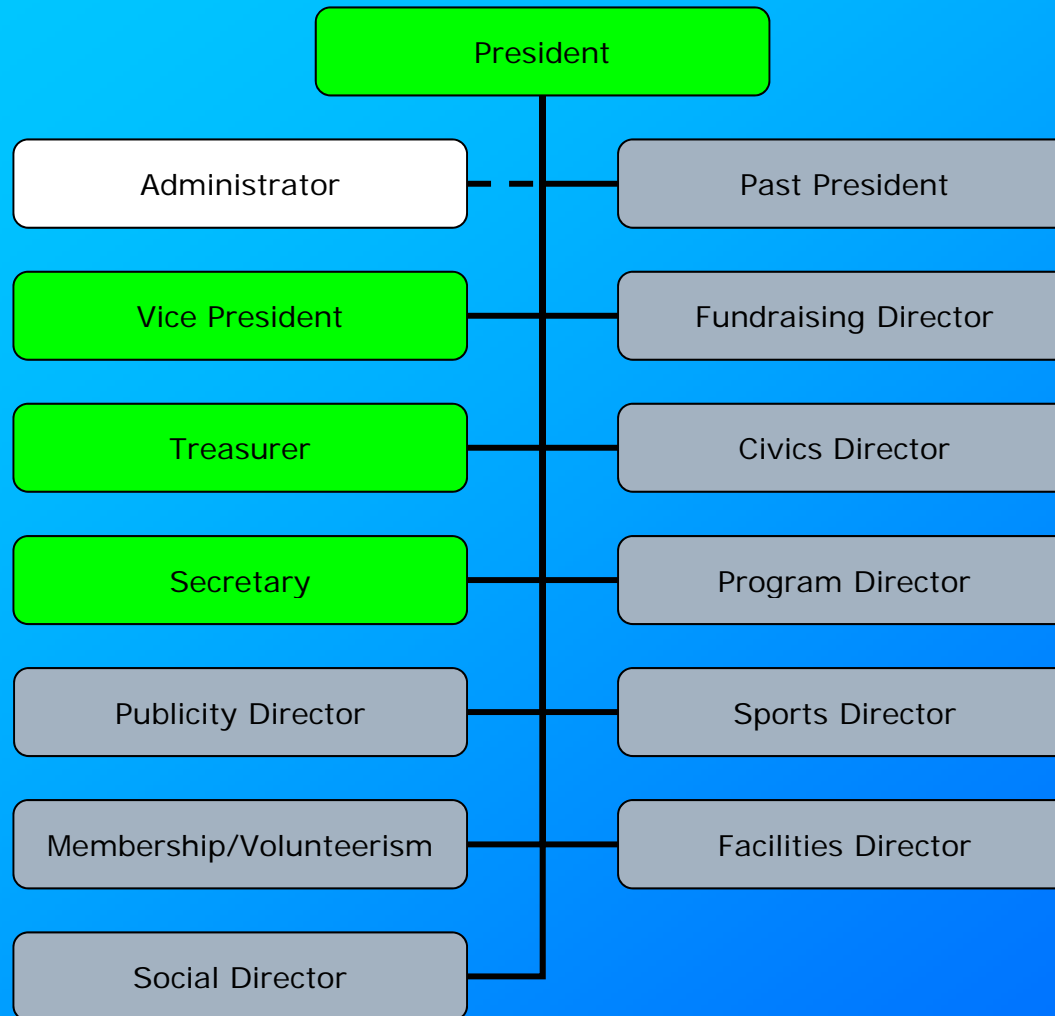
President

Administrator

Past President

Vice President

Fundraising Director

Treasurer

Civics Director

Secretary

Program Director

Publicity Director

Sports Director

Membership/Volunteerism

Facilities Director

Social Director